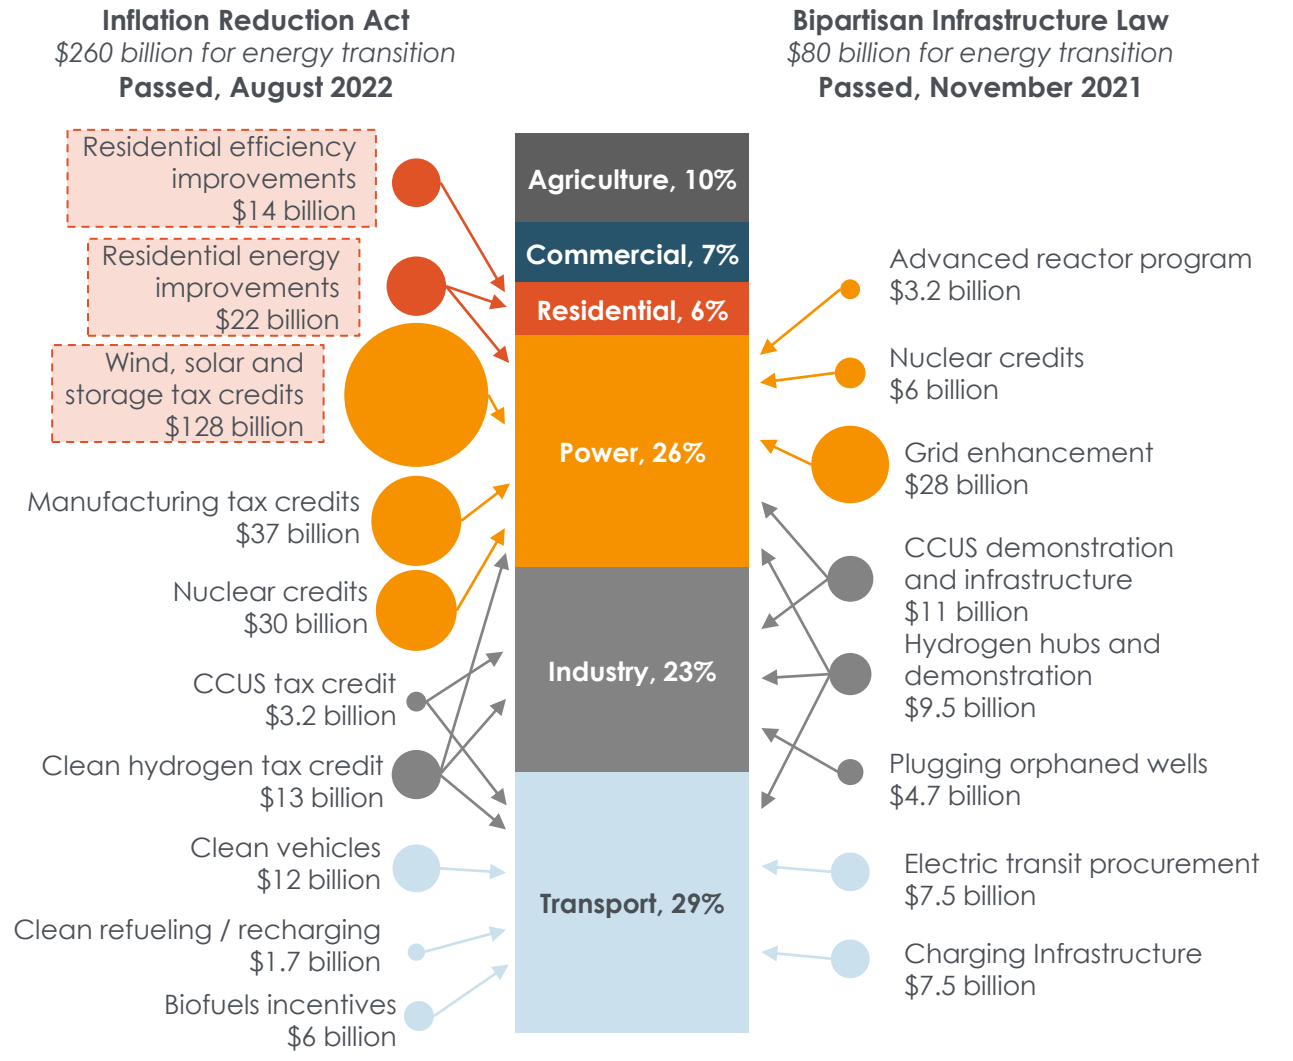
**Inflation Reduction Act**
*$260 billion for energy transition*
**Passed, August 2022**

**Bipartisan Infrastructure Law**
*$80 billion for energy transition*
**Passed, November 2021**

Residential efficiency improvements $14 billion

Residential energy improvements $22 billion

Wind, solar and storage tax credits $128 billion

Manufacturing tax credits $37 billion

Nuclear credits $30 billion

CCUS tax credit $3.2 billion

Clean hydrogen tax credit $13 billion

Clean vehicles $12 billion

Clean refueling / recharging $1.7 billion

Biofuels incentives $6 billion

Agriculture, 10%

Commercial, 7%

Residential, 6%

Power, 26%

Industry, 23%

Transport, 29%

Advanced reactor program $3.2 billion

Nuclear credits $6 billion

Grid enhancement $28 billion

CCUS demonstration and infrastructure $11 billion

Hydrogen hubs and demonstration $9.5 billion

Plugging orphaned wells $4.7 billion

Electric transit procurement $7.5 billion

Charging Infrastructure $7.5 billion